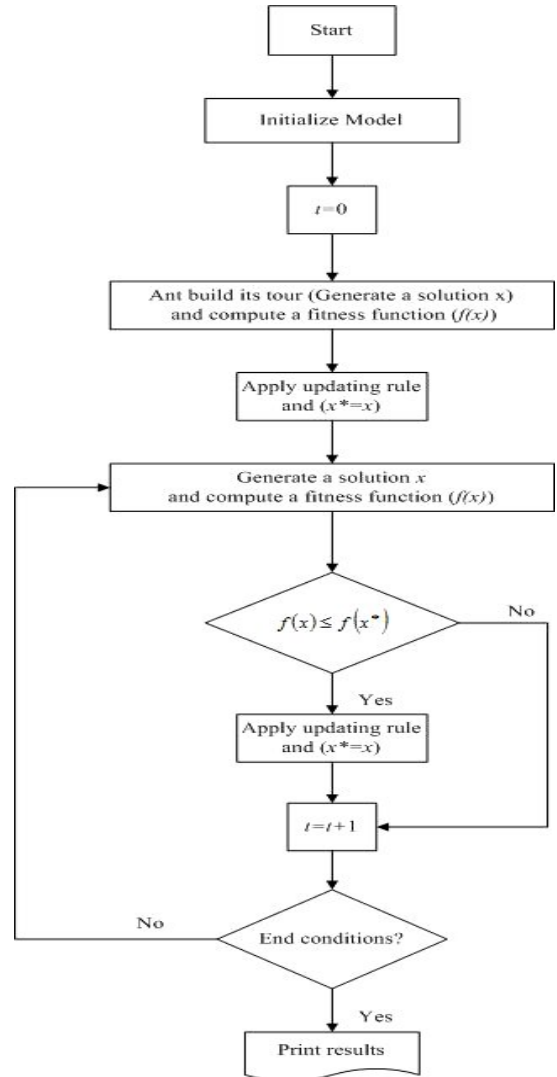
Start

Initialize Model

$t=0$

Ant build its tour (Generate a solution x) and compute a fitness function ($f(x)$)

Apply updating rule and ($x^*=x$)

Generate a solution $x$ and compute a fitness function ($f(x)$)

$f(x) \leq f(x^*)$

No

Yes

Apply updating rule and ($x^*=x$)

$t=t+1$

No

End conditions?

Yes

Print results